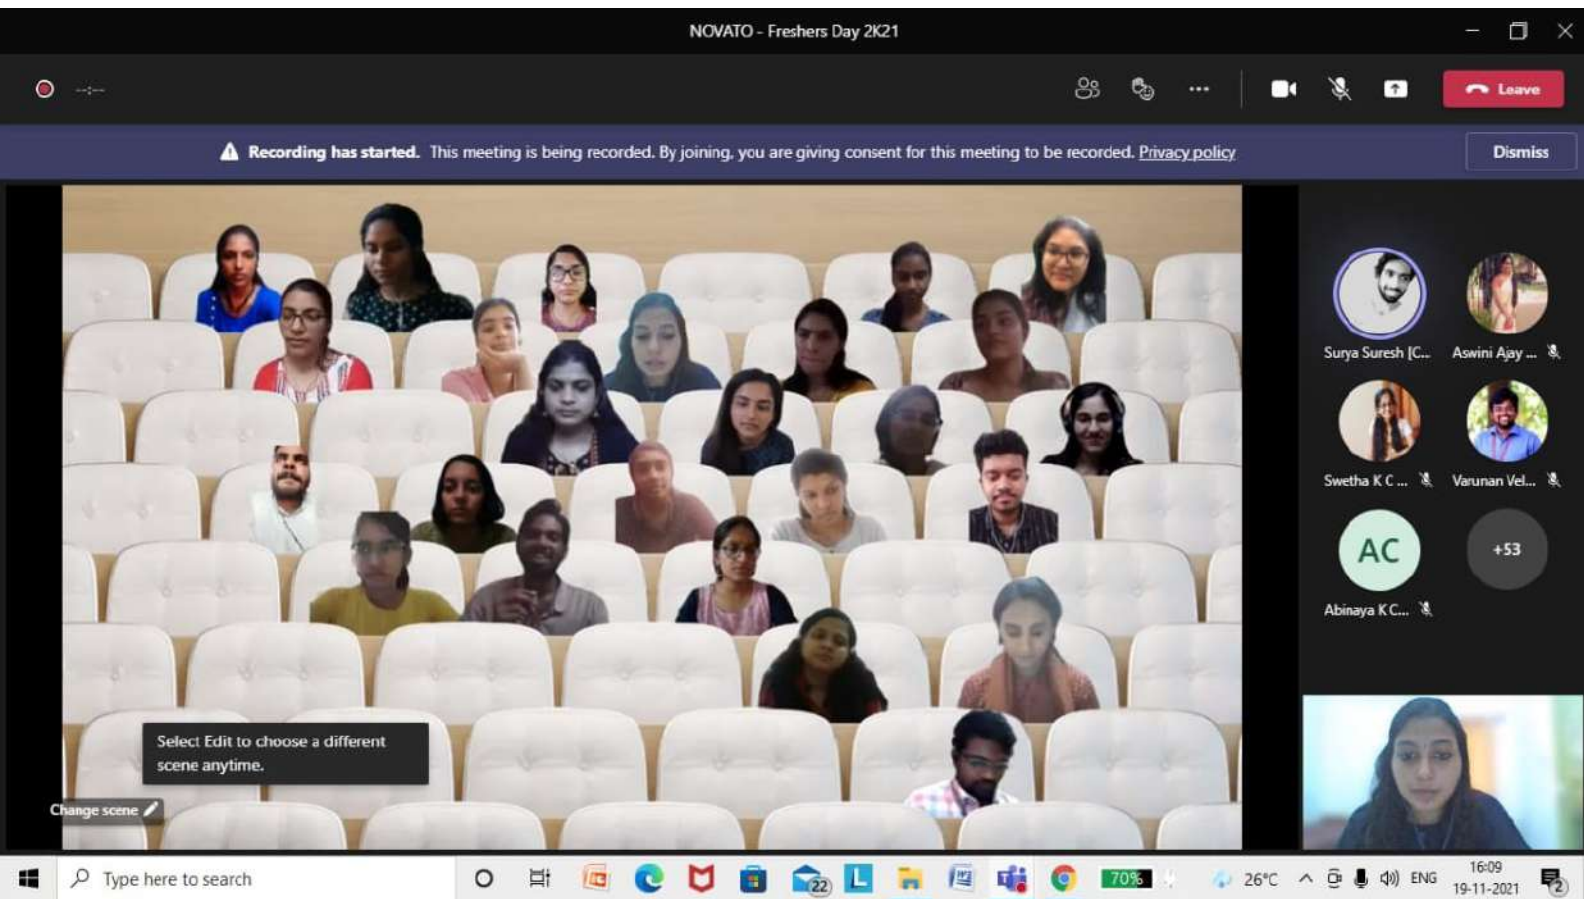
NOVATO - Freshers Day 2K21

--:--

Leave

Recording has started. This meeting is being recorded. By joining, you are giving consent for this meeting to be recorded. Privacy policy

Dismiss

Surya Suresh [C...

Aswini Ajay ...

Swetha K C ...

Varunan Vel...

AC

Abinaya K C...

+53

Select Edit to choose a different scene anytime.

Change scene

Type here to search

22

L

70%

26°C

ENG

16:09
19-11-2021

2